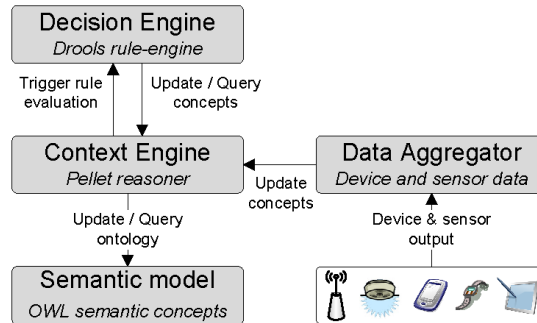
Decision Engine
Drools rule-engine

Trigger rule evaluation

Update / Query concepts

Context Engine
Pellet reasoner

Update concepts

Data Aggregator
Device and sensor data

Update / Query ontology

Device & sensor output

Semantic model
OWL semantic concepts